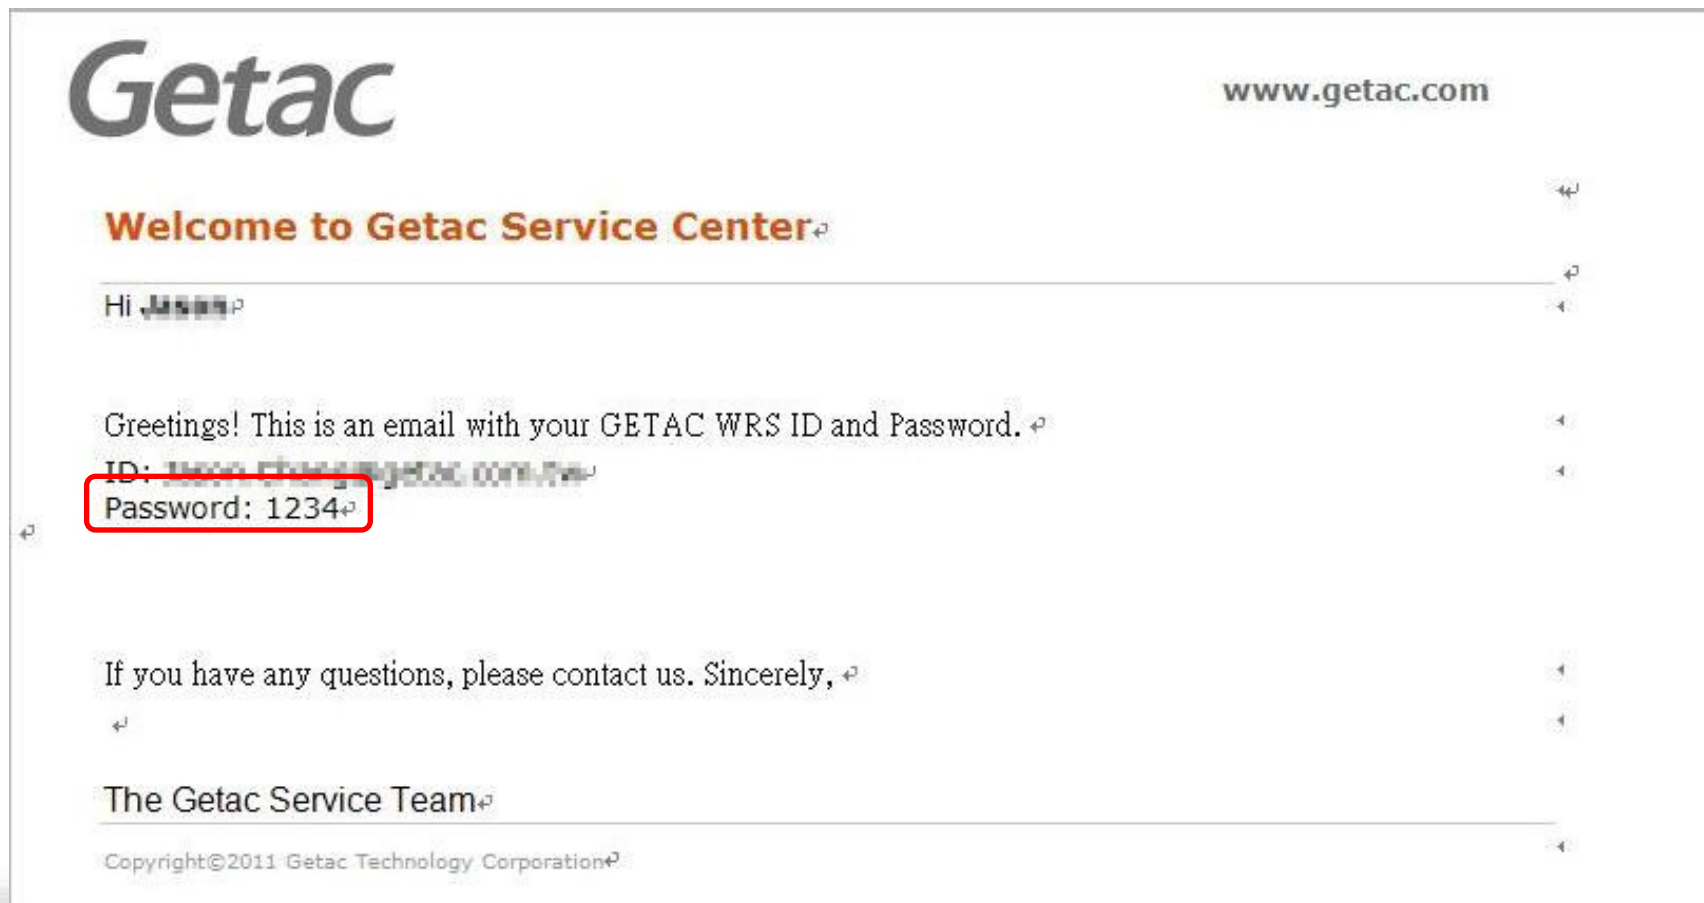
Getac

www.getac.com

Welcome to Getac Service Center

Hi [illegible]

Greetings! This is an email with your GETAC WRS ID and Password.

ID: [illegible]

Password: 1234

If you have any questions, please contact us. Sincerely,

The Getac Service Team

Copyright©2011 Getac Technology Corporation